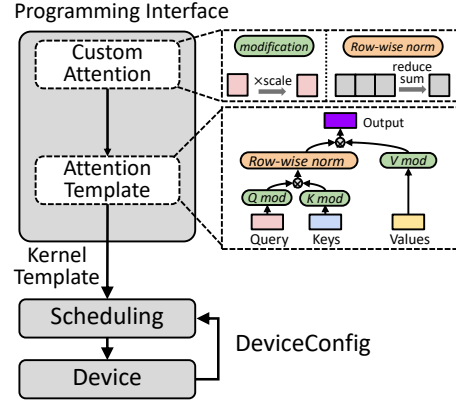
Programming Interface

Custom Attention

modification

×scale

Row-wise norm

reduce sum

Attention Template

Output

Row-wise norm

V mod

Q mod

K mod

Query

Keys

Values

Kernel Template

Scheduling

DeviceConfig

Device